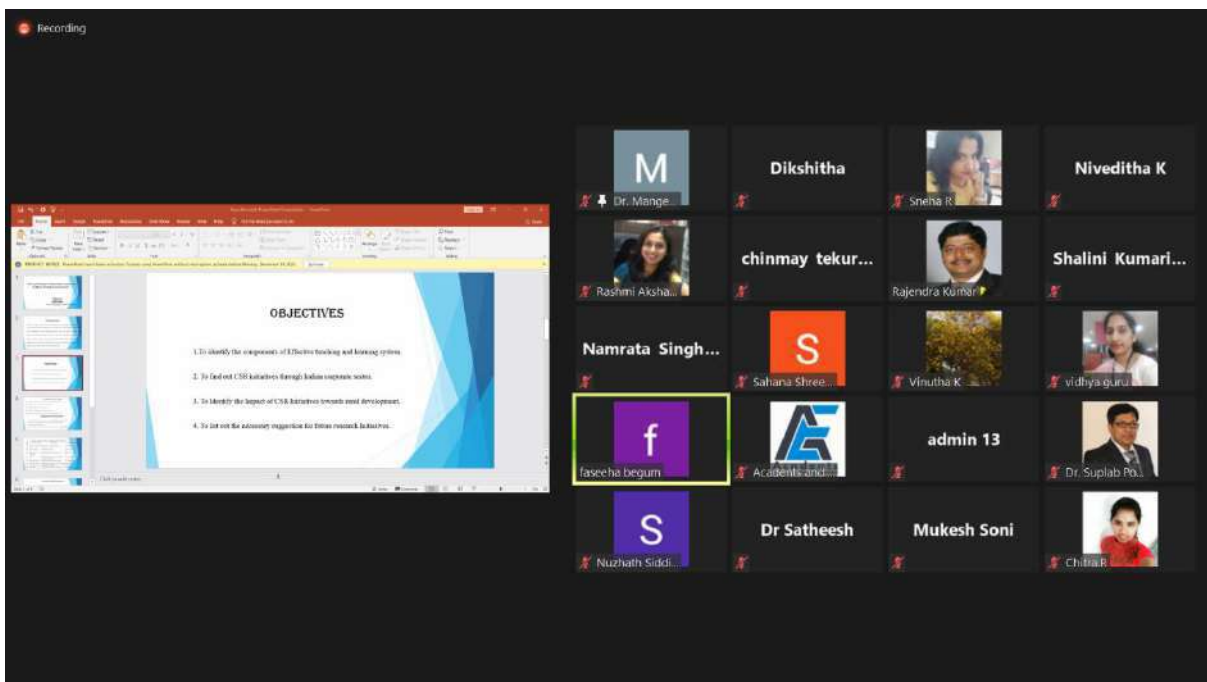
Recording

OBJECTIVES

1. To identify the components of Effective teaching and learning system.

2. To find out CSR Initiatives through Indian corporate sector.

3. To identify the impact of CSR Initiatives towards rural development.

4. To list out the necessary suggestion for future research initiatives.

Click to add notes

M
Dr. Mange...

Dikshitha

Sneha R

Niveditha K

Rashmi Aksha...

chinmay tekur...

Rajendra Kumar

Shalini Kumari...

Namrata Singh...

S
Sahana Shree...

Vinutha K

vidhya guru

f
faseeha begum

Academics and...

admin 13

Dr. Suplab Po...

S
Nuzhath Siddi...

Dr Satheesh

Mukesh Soni

Chitra R